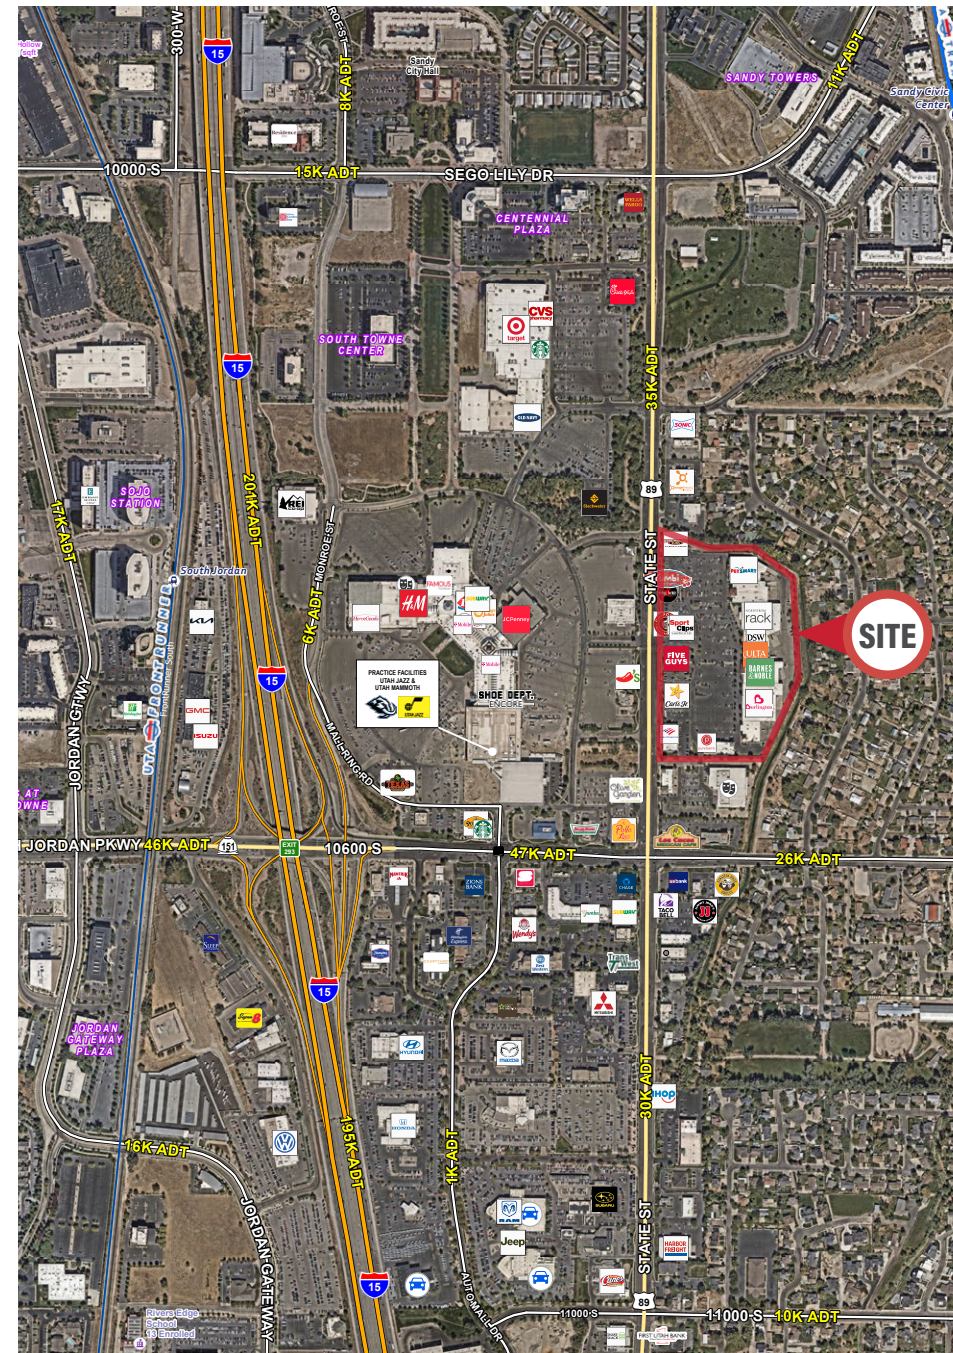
Hollow Craft

300 W

15

ROE ST

8K ADT

Sandy City Hall

SANDY TOWERS

11K ADT

Sandy Civic Center

10000 S

15K ADT

SEGO LILY DR

CENTENNIAL PLAZA

SOUTH TOWNE CENTER

CVS

target

15

35K ADT

SOJO STATION

17K ADT

201K ADT

89

REI

MONROE ST

South Jordan

STATE ST

6K ADT

H&M

JCPenney

rack

DSW

ULTA

SITE

FRONTRUNNER

FIVE GUYS

BARNES & NOBLE

15

PRACTICE FACILITIES UTAH JAZZ & UTAH MAMMOTH

UTAH JAZZ

SHOE DEPT. ENCORE

GMC

ISUZU

JORDAN GTWY

MALL RING RD

AT OWNE

JORDAN PKWY

46K ADT

151

EXIT 293

10600 S

47K ADT

26K ADT

ZIONS BANK

Wendy's

15

JORDAN GATEWAY PLAZA

HONDA

SHOP

30K ADT

16K ADT

195K ADT

1K ADT

SUBARU

JORDAN GATEWAY

Jeep

HARBOR FREIGHT

15

AUTO MALL DR

STATE ST

89

11000 S

11000 S

10K ADT

Rivers Edge School 13 Enrolled